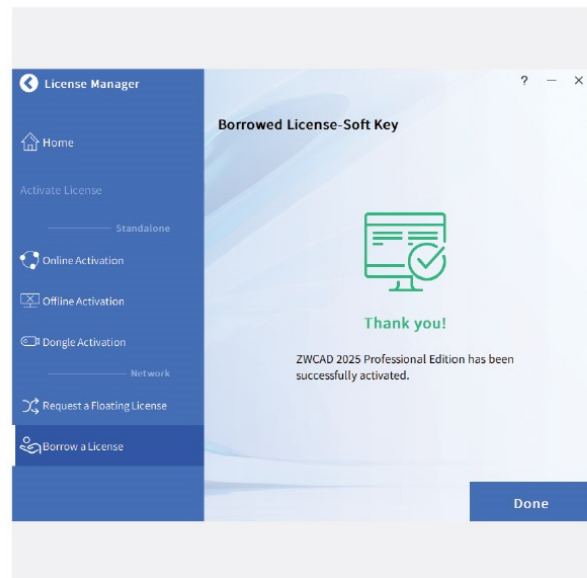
License Manager

? — ×

Home

Activate License

Standalone

Online Activation

Offline Activation

Dongle Activation

Network

Request a Floating License

Borrow a License

Borrowed License-Soft Key

Thank you!

ZWCAD 2025 Professional Edition has been successfully activated.

Done